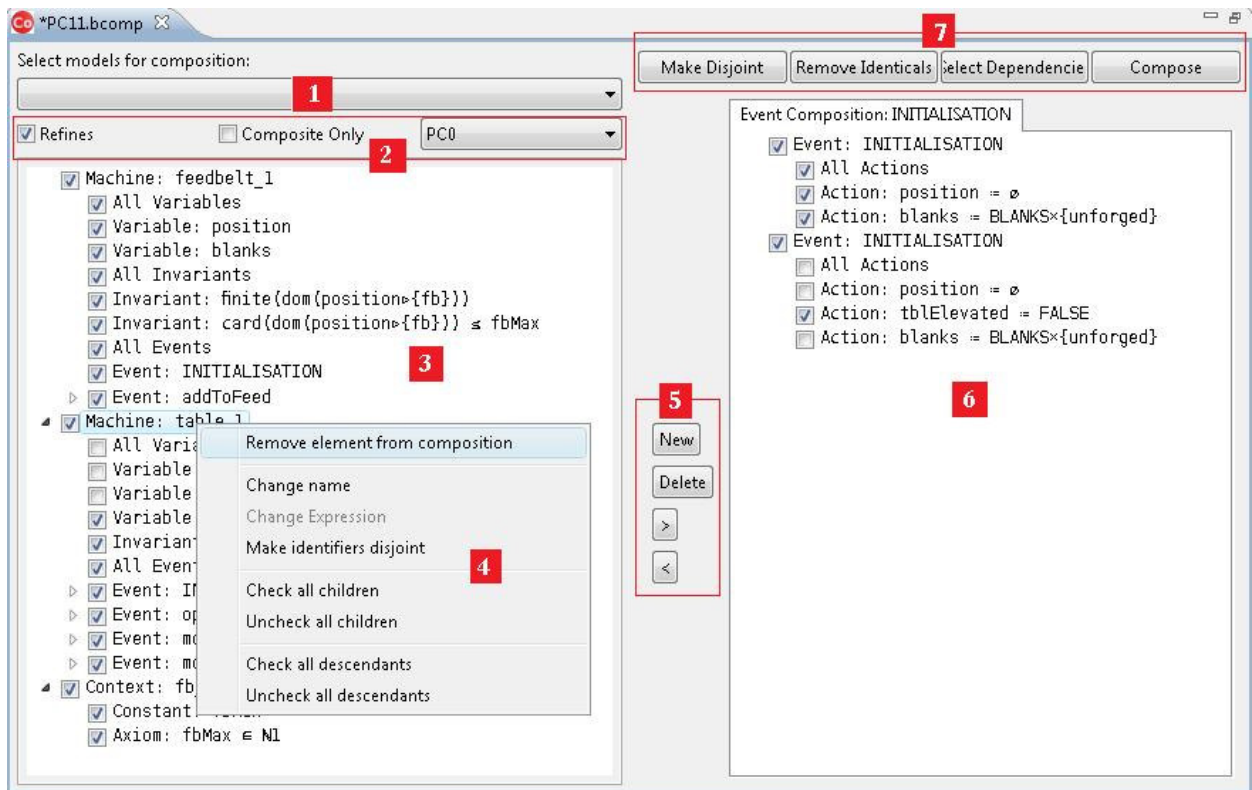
Co *PC11.bcomp ☒

Select models for composition:

1

Refines

Composite Only

PC0

2

Machine: feedbelt_1
All Variables
Variable: position
Variable: blanks
All Invariants
Invariant: finite(dom(position▷{fb}))
Invariant: card(dom(position▷{fb})) ≤ fbMax
All Events
Event: INITIALISATION
Event: addToFeed
Machine: table_1
All Varia
Variable
Variable
Variable
Invariant
All Event
Event: IN
Event: op
Event: mo
Event: mo
Context: fb
Constant: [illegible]
Axiom: fbMax ∈ N1

3

Remove element from composition
Change name
Change Expression
Make identifiers disjoint
Check all children
Uncheck all children
Check all descendants
Uncheck all descendants

4

5

New
Delete
>
<

7

Make Disjoint
Remove Identicals
Select Dependencie
Compose

Event Composition: INITIALISATION

Event: INITIALISATION
All Actions
Action: position ≔ ∅
Action: blanks ≔ BLANKS×{unforged}
Event: INITIALISATION
All Actions
Action: position ≔ ∅
Action: tblElevated ≔ FALSE
Action: blanks ≔ BLANKS×{unforged}

6